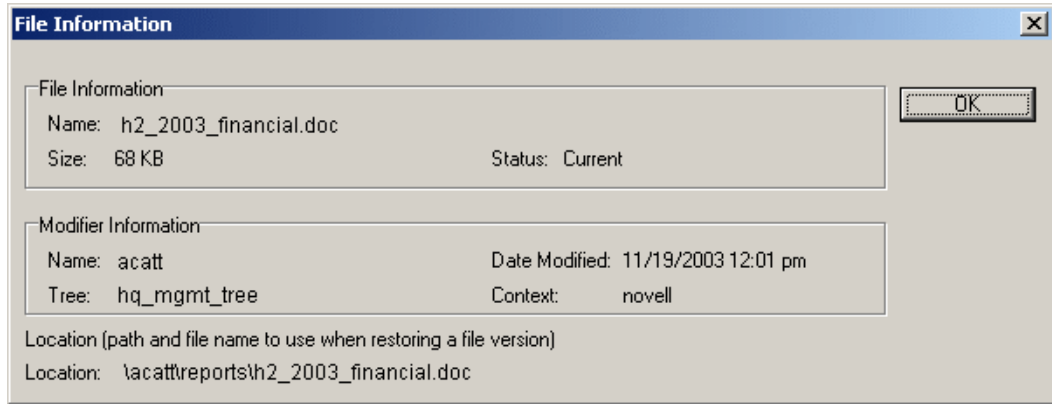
File Information

File Information

Name: h2_2003_financial.doc

Size: 68 KB

Status: Current

OK

Modifier Information

Name: acatt

Date Modified: 11/19/2003 12:01 pm

Tree: hq_mgmt_tree

Context: novell

Location (path and file name to use when restoring a file version)

Location: \acatt\reports\h2_2003_financial.doc